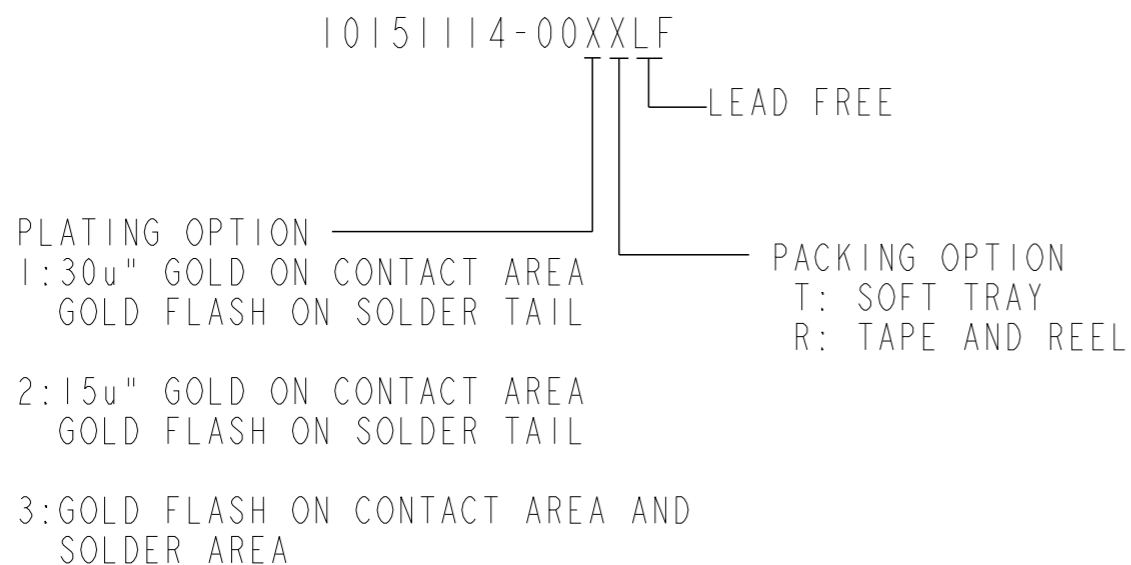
10151114-00XXLF

LEAD FREE

PLATING OPTION
1:30u" GOLD ON CONTACT AREA
GOLD FLASH ON SOLDER TAIL

PACKING OPTION
T: SOFT TRAY
R: TAPE AND REEL

2:15u" GOLD ON CONTACT AREA
GOLD FLASH ON SOLDER TAIL

3:GOLD FLASH ON CONTACT AREA AND
SOLDER AREA